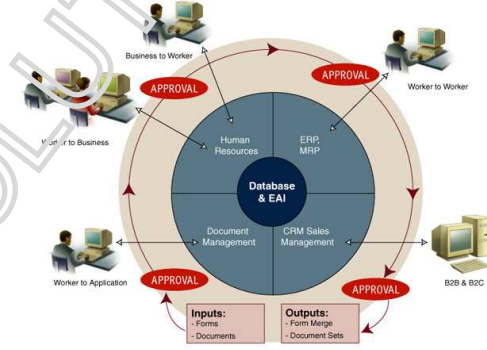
Business to Worker

APPROVAL

Worker to Worker

APPROVAL

W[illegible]r to Business

Human Resources

ERP, MRP

Database & EAI

Document Management

CRM Sales Management

Worker to Application

APPROVAL

APPROVAL

B2B & B2C

Inputs:
- Forms
- Documents

Outputs:
- Form Merge
- Document Sets